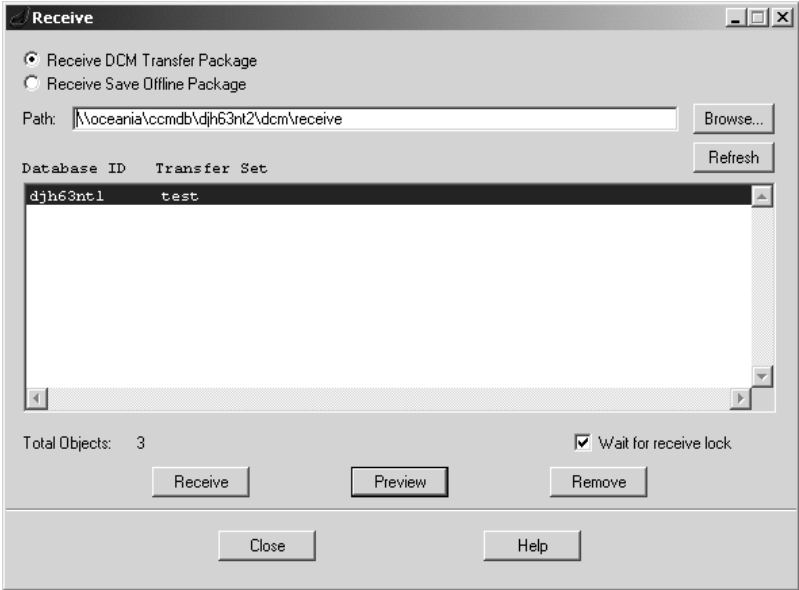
Receive

Receive DCM Transfer Package
Receive Save Offline Package

Path: \\oceania\ccmdb\djh63nt2\dcm\receive

Browse...

Refresh

Database ID Transfer Set

djh63nt1 test

Total Objects: 3

Wait for receive lock

Receive

Preview

Remove

Close

Help